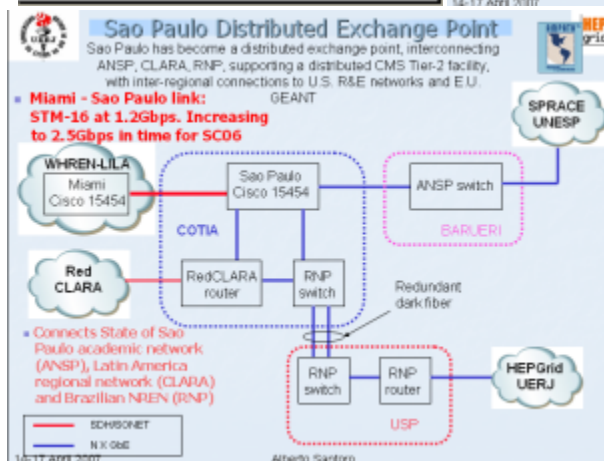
Sao Paulo Distributed Exchange Point

Sao Paulo has become a distributed exchange point, interconnecting ANSP, CLARA, RNP, supporting a distributed CMS Tier-2 facility, with inter-regional connections to U.S. R&E networks and E.U. GEANT

Miami - Sao Paulo link: STM-16 at 1.2Gbps. Increasing to 2.5Gbps in time for SC06

SPRACE UNESP

WHREN-LILA

Miami Cisco 15454

Sao Paulo Cisco 15454

ANSP switch

COTIA

BARUERI

Red CLARA

RedCLARA router

RNP switch

Redundant dark fiber

Connects State of Sao Paulo academic network (ANSP), Latin America regional network (CLARA) and Brazilian NREN (RNP)

RNP switch

RNP router

HEPGrid UERJ

USP

SDH/SONET

N X GbE

14-17 April 2007

Alberto Santoro

14-17 April 2007

HEP Grid